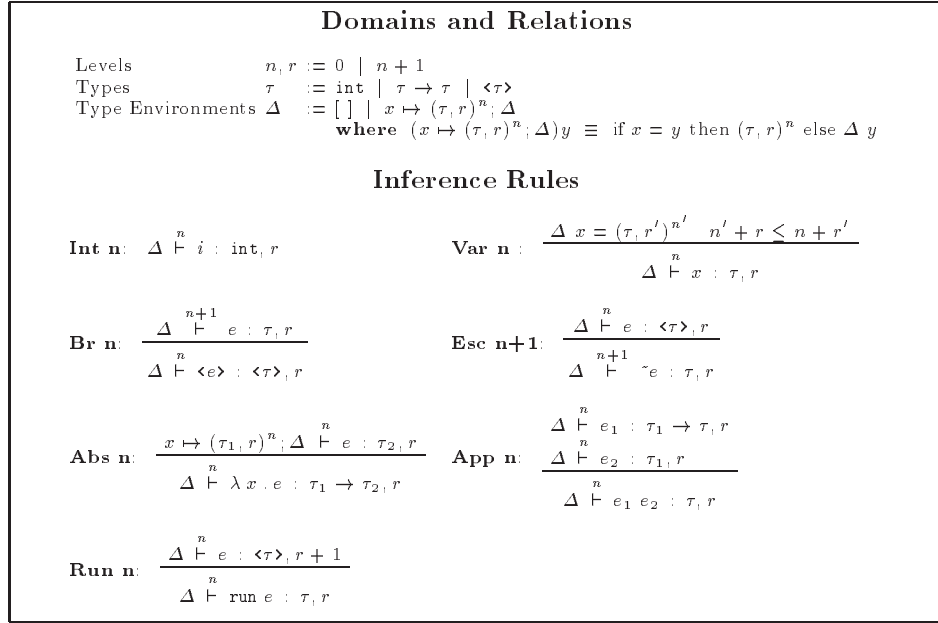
**Domains and Relations**

Levels $n, r := 0 \mid n+1$

Types $\tau := \texttt{int} \mid \tau \rightarrow \tau \mid \langle\tau\rangle$

Type Environments $\Delta := [\,] \mid x \mapsto (\tau, r)^n ; \Delta$

**where** $(x \mapsto (\tau, r)^n ; \Delta) y \equiv$ if $x = y$ then $(\tau, r)^n$ else $\Delta\ y$

**Inference Rules**

**Int n**: $\Delta \overset{n}{\vdash} i : \texttt{int}, r$

**Var n**: $\frac{\Delta\ x = (\tau, r')^{n'} \quad n' + r \leq n + r'}{\Delta \overset{n}{\vdash} x : \tau, r}$

**Br n**: $\frac{\Delta \overset{n+1}{\vdash} e : \tau, r}{\Delta \overset{n}{\vdash} \langle e\rangle : \langle\tau\rangle, r}$

**Esc n+1**: $\frac{\Delta \overset{n}{\vdash} e : \langle\tau\rangle, r}{\Delta \overset{n+1}{\vdash} \tilde{}e : \tau, r}$

**Abs n**: $\frac{x \mapsto (\tau_1, r)^n ; \Delta \overset{n}{\vdash} e : \tau_2, r}{\Delta \overset{n}{\vdash} \lambda x . e : \tau_1 \rightarrow \tau_2, r}$

**App n**: $\frac{\Delta \overset{n}{\vdash} e_1 : \tau_1 \rightarrow \tau, r \quad \Delta \overset{n}{\vdash} e_2 : \tau_1, r}{\Delta \overset{n}{\vdash} e_1\ e_2 : \tau, r}$

**Run n**: $\frac{\Delta \overset{n}{\vdash} e : \langle\tau\rangle, r+1}{\Delta \overset{n}{\vdash} \texttt{run}\ e : \tau, r}$